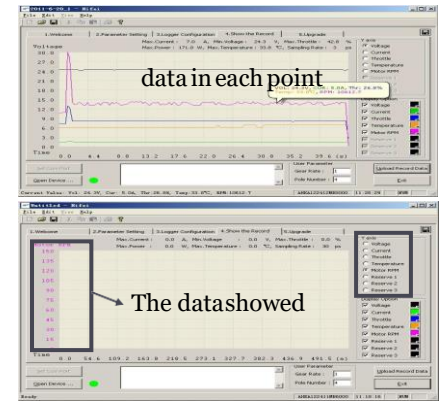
2011-6-20.1 - RiFei
File Edit View Help

1.Welcome | 2.Parameter Setting | 3.Logger Configuration | 4.Show the Record | 5.Upgrade

Max.Current : 7.0 A, Min.Voltage : 24.5 V, Max.Throttle : 42.8 %
Max.Power : 171.0 W, Max.Temperature : 33.0 °C, Sampling Rate : 3 ps

Voltage
30.0
27.0
24.0
21.0
18.0
15.0
12.0
9.0
6.0
3.0
0.0
Time

data in each point

0.0 4.4 8.8 13.2 17.6 22.0 26.4 30.8 35.2 39.6 (s)

Y axis
Voltage
Current
Throttle
Temperature
Motor RPM

Display Option
Voltage
Current
Throttle
Temperature
Motor RPM

Set Current
Open Device ...

User Parameter
Gear Ratio :
Pole Number :

Upload Record Data
Exit

Untitled - RiFei
File Edit View Help

1.Welcome | 2.Parameter Setting | 3.Logger Configuration | 4.Show the Record | 5.Upgrade

Max.Current : 0.0 A, Min.Voltage : 0.0 V, Max.Throttle : 0.0 %
Max.Power : 0.0 W, Max.Temperature : 0.0 °C, SamplingRate : 80 ps

150
135
120
105
90
75
60
45
30
15
Time

The datashowed

0.0 54.6 109.2 163.8 218.4 273.1 327.7 382.3 436.9 491.5 (s)

Y axis
Voltage
Current
Throttle
Temperature
Motor RPM
Reserve 1
Reserve 2
Reserve 3

Display Option
Voltage
Current
Throttle
Temperature
Motor RPM
Reserve 1
Reserve 2
Reserve 3

Set Current
Open Device ...

User Parameter
Gear Ratio : 1
Pole Number : 4

Upload Record Data
Exit

Ready